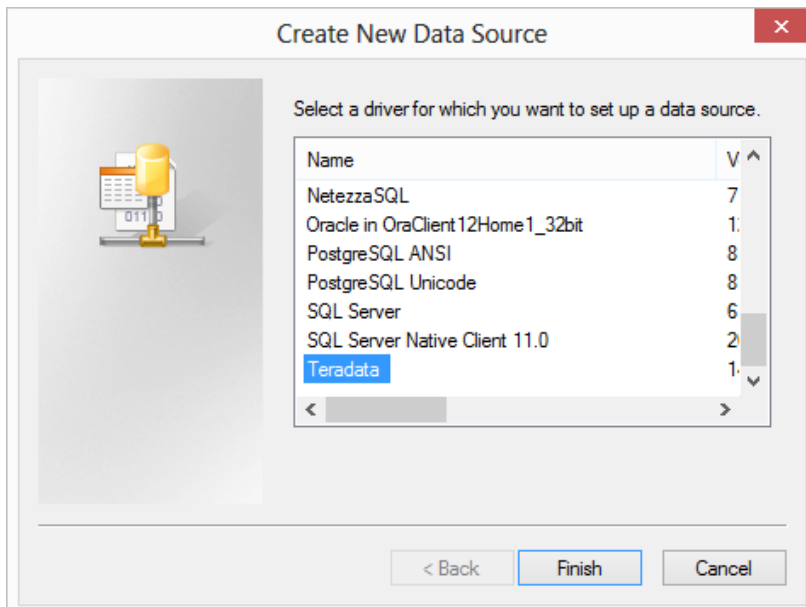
Create New Data Source

Select a driver for which you want to set up a data source.

| Name | V |
|---|---|
| NetezzaSQL | 7 |
| Oracle in OraClient12Home1_32bit | 1 |
| PostgreSQL ANSI | 8 |
| PostgreSQL Unicode | 8 |
| SQL Server | 6 |
| SQL Server Native Client 11.0 | 2 |
| Teradata | 1 |

< Back
Finish
Cancel